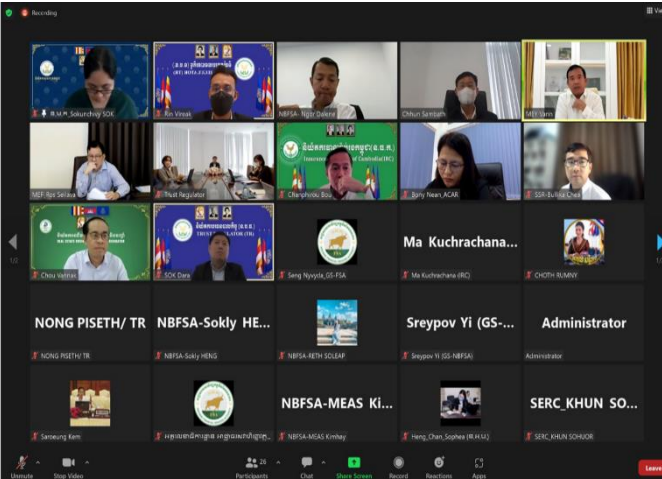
Recording

R.M.M_Solunchey SOK

Rin Vireak

NBFSA- Ngor Dalene

Chhun Sambath

MEY Yann

MEF Bjs Sellava

Trust Regulator

Chanphoulu Bou

Bony Nean_ACAR

SSR-Bullika Chea

Chou Vattran

SOK Dara

Seng Nyvyda_GS-FSA

Ma Kuchrachana...

Ma Kuchrachana (IRC)

CHOTH RUMNY

NONG PISETH/ TR

NONG PISETH/ TR

NBFSA-Sokly HE...

NBFSA-Sokly HENG

NBFSA-RETH SOLEAP

Sreypov Yi (GS-...

Sreypov Yi (GS-NBFSA)

Administrator

Administrator

Saroeung Kem

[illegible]

NBFSA-MEAS Ki...

NBFSA-MEAS Kimhay

Heng_Chan_Sophea

SERC_KHUN SO...

SERC_KHUN SOHUOR

Unmute

Stop Video

Participants 26

Chat

Share Screen

Record

Reactions

Apps

Leave